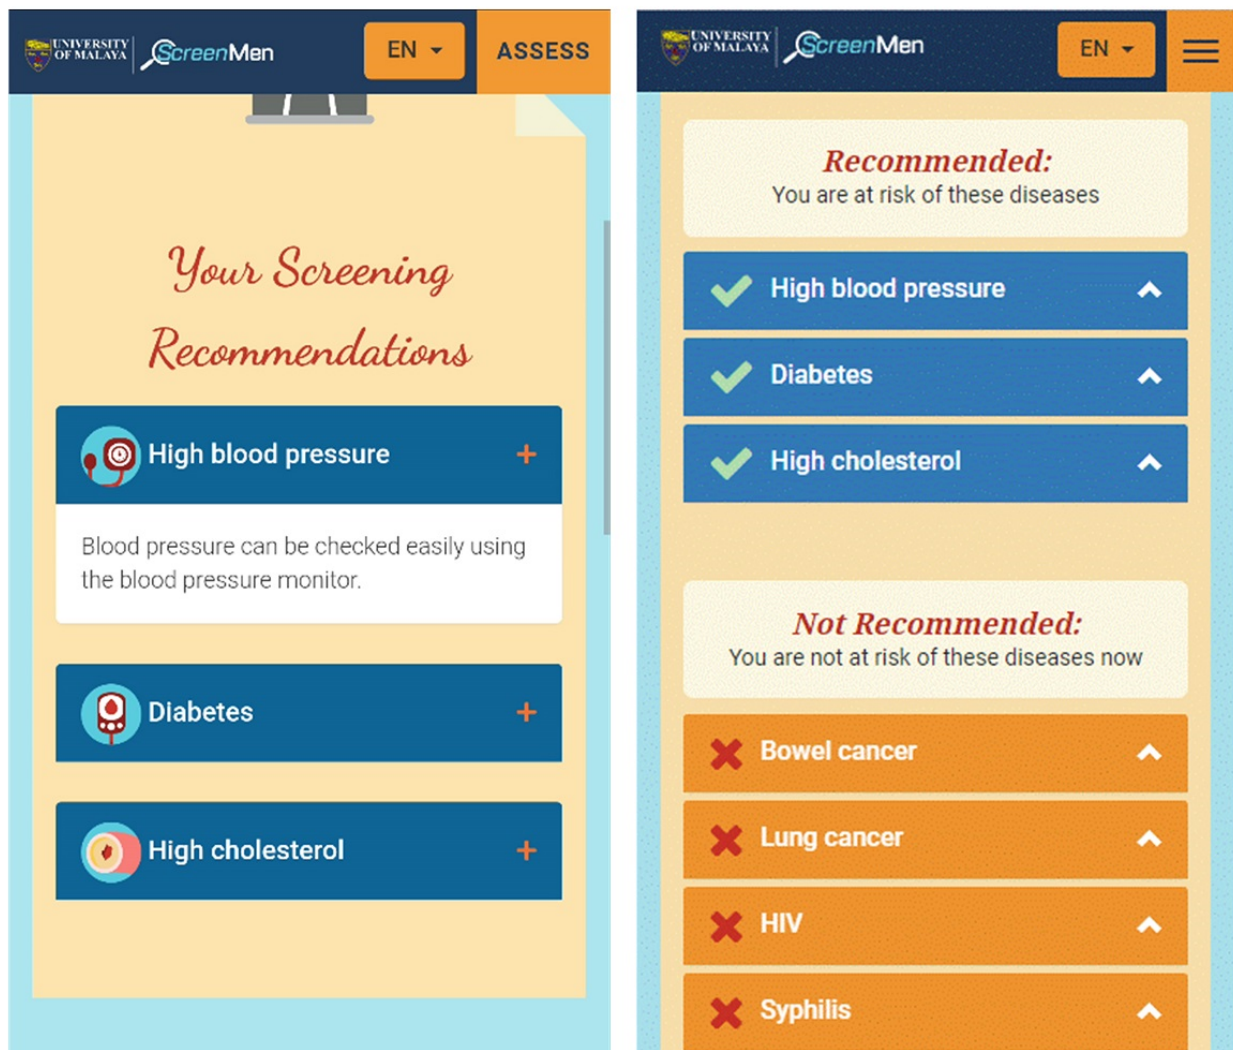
UNIVERSITY OF MALAYA ScreenMen EN ASSESS

Your Screening Recommendations

High blood pressure +

Blood pressure can be checked easily using the blood pressure monitor.

Diabetes +

High cholesterol +

UNIVERSITY OF MALAYA ScreenMen EN

Recommended:
You are at risk of these diseases

High blood pressure

Diabetes

High cholesterol

Not Recommended:
You are not at risk of these diseases now

Bowel cancer

Lung cancer

HIV

Syphilis